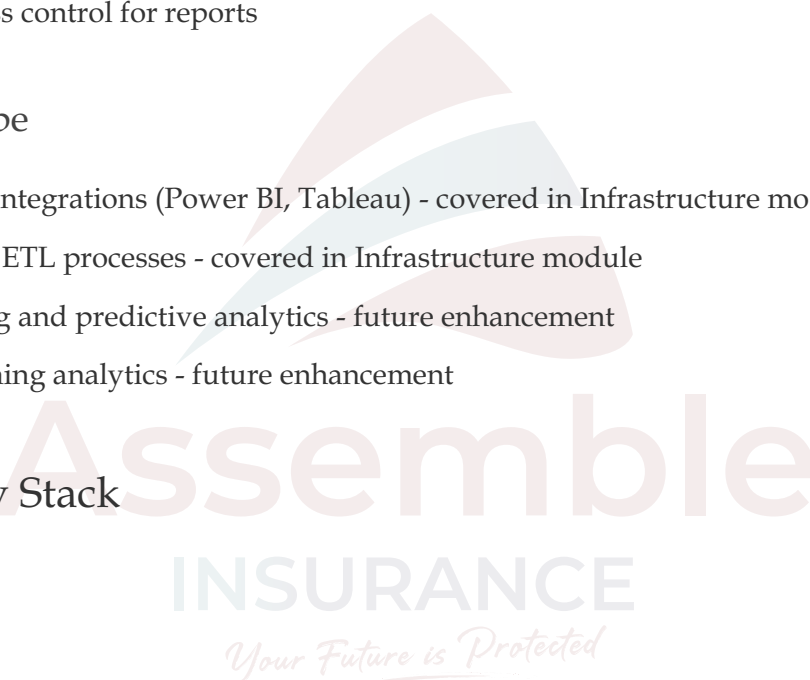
s control for reports

pe

ntegrations (Power BI, Tableau) - covered in Infrastructure mo

ETL processes - covered in Infrastructure module

g and predictive analytics - future enhancement

ning analytics - future enhancement

y Stack

Assemble
INSURANCE
Your Future is Protected